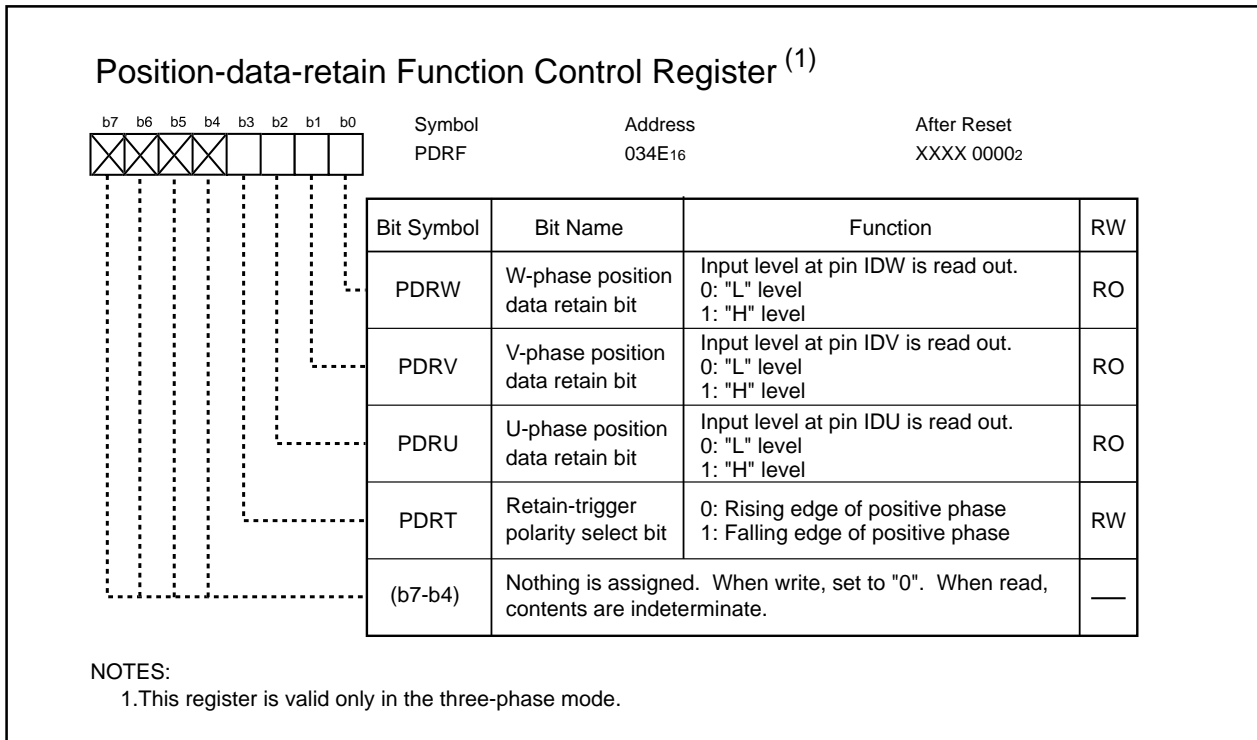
Position-data-retain Function Control Register $^{(1)}$

b7 b6 b5 b4 b3 b2 b1 b0

Symbol
PDRF

Address
034E$_{16}$

After Reset
XXXX 0000$_{2}$

| Bit Symbol | Bit Name | Function | RW |
|---|---|---|---|
| PDRW | W-phase position data retain bit | Input level at pin IDW is read out. 0: "L" level 1: "H" level | RO |
| PDRV | V-phase position data retain bit | Input level at pin IDV is read out. 0: "L" level 1: "H" level | RO |
| PDRU | U-phase position data retain bit | Input level at pin IDU is read out. 0: "L" level 1: "H" level | RO |
| PDRT | Retain-trigger polarity select bit | 0: Rising edge of positive phase 1: Falling edge of positive phase | RW |
| (b7-b4) | Nothing is assigned. When write, set to "0". When read, contents are indeterminate. | | — |

NOTES:
1.This register is valid only in the three-phase mode.